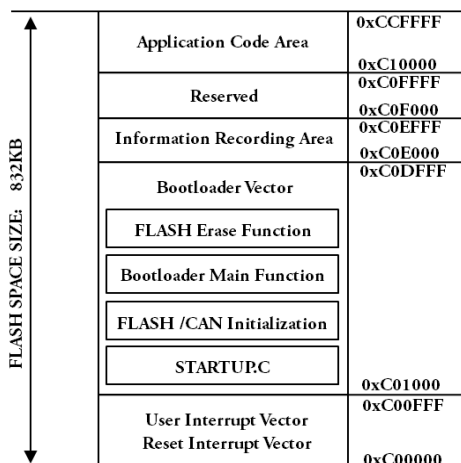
FLASH SPACE SIZE: 832KB

Application Code Area

0xCCFFFF

0xC10000

Reserved

0xC0FFFF

0xC0F000

Information Recording Area

0xC0EFFF

0xC0E000

Bootloader Vector

0xC0DFFF

FLASH Erase Function

Bootloader Main Function

FLASH /CAN Initialization

STARTUP.C

0xC01000

User Interrupt Vector
Reset Interrupt Vector

0xC00FFF

0xC00000